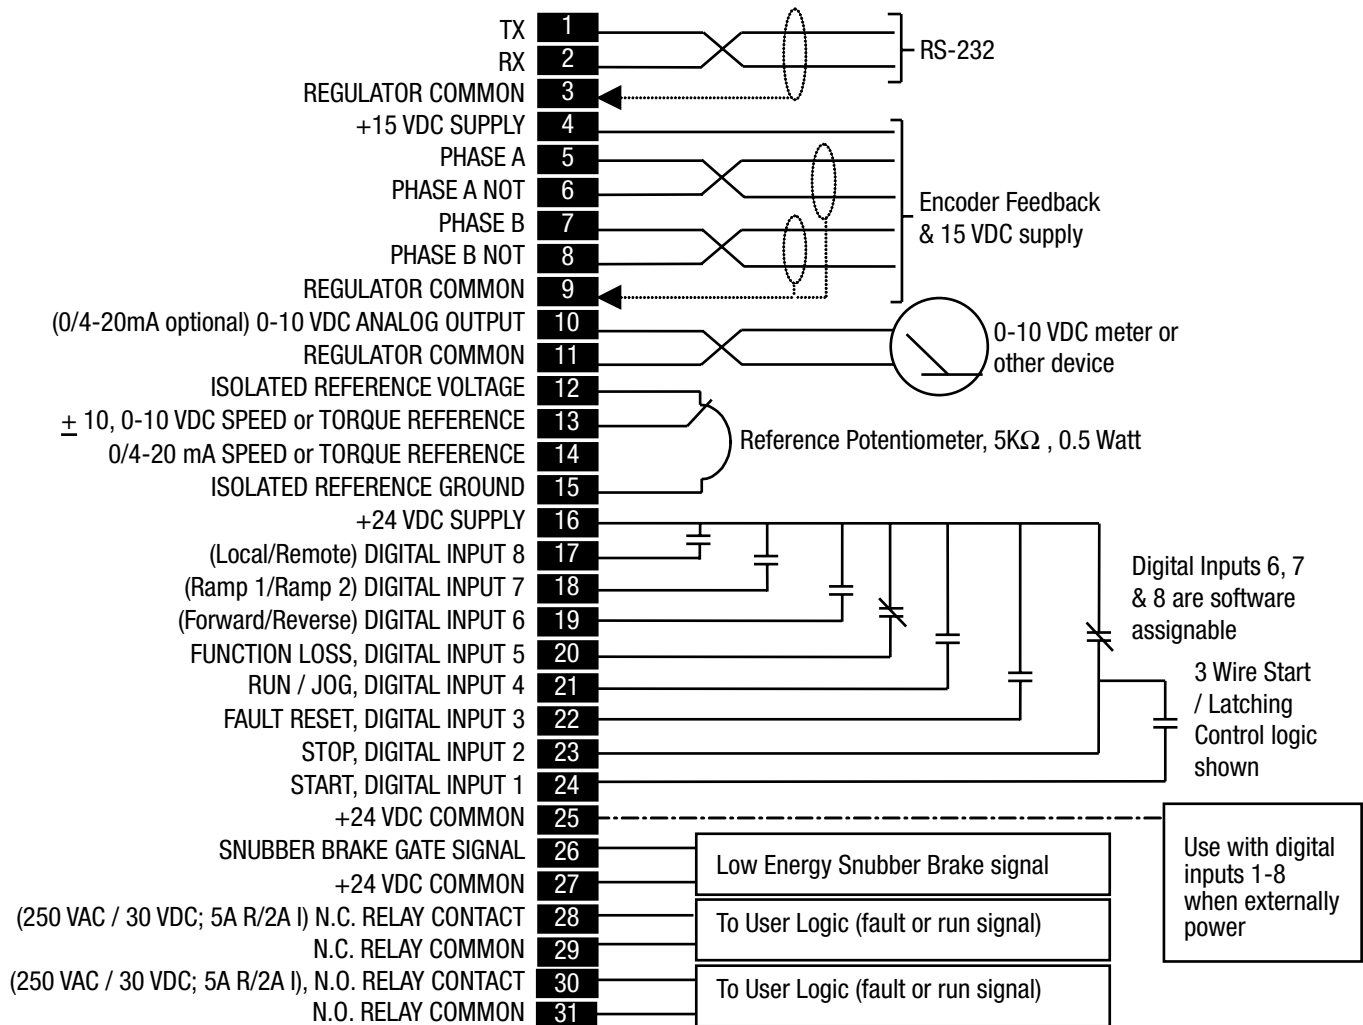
TX 1
RX 2
REGULATOR COMMON 3
+15 VDC SUPPLY 4
PHASE A 5
PHASE A NOT 6
PHASE B 7
PHASE B NOT 8
REGULATOR COMMON 9
(0/4-20mA optional) 0-10 VDC ANALOG OUTPUT 10
REGULATOR COMMON 11
ISOLATED REFERENCE VOLTAGE 12
$\pm$ 10, 0-10 VDC SPEED or TORQUE REFERENCE 13
0/4-20 mA SPEED or TORQUE REFERENCE 14
ISOLATED REFERENCE GROUND 15
+24 VDC SUPPLY 16
(Local/Remote) DIGITAL INPUT 8 17
(Ramp 1/Ramp 2) DIGITAL INPUT 7 18
(Forward/Reverse) DIGITAL INPUT 6 19
FUNCTION LOSS, DIGITAL INPUT 5 20
RUN / JOG, DIGITAL INPUT 4 21
FAULT RESET, DIGITAL INPUT 3 22
STOP, DIGITAL INPUT 2 23
START, DIGITAL INPUT 1 24
+24 VDC COMMON 25
SNUBBER BRAKE GATE SIGNAL 26
+24 VDC COMMON 27
(250 VAC / 30 VDC; 5A R/2A I) N.C. RELAY CONTACT 28
N.C. RELAY COMMON 29
(250 VAC / 30 VDC; 5A R/2A I), N.O. RELAY CONTACT 30
N.O. RELAY COMMON 31

RS-232

Encoder Feedback & 15 VDC supply

0-10 VDC meter or other device

Reference Potentiometer, 5K$\Omega$ , 0.5 Watt

Digital Inputs 6, 7 & 8 are software assignable

3 Wire Start / Latching Control logic shown

Use with digital inputs 1-8 when externally power

Low Energy Snubber Brake signal

To User Logic (fault or run signal)

To User Logic (fault or run signal)